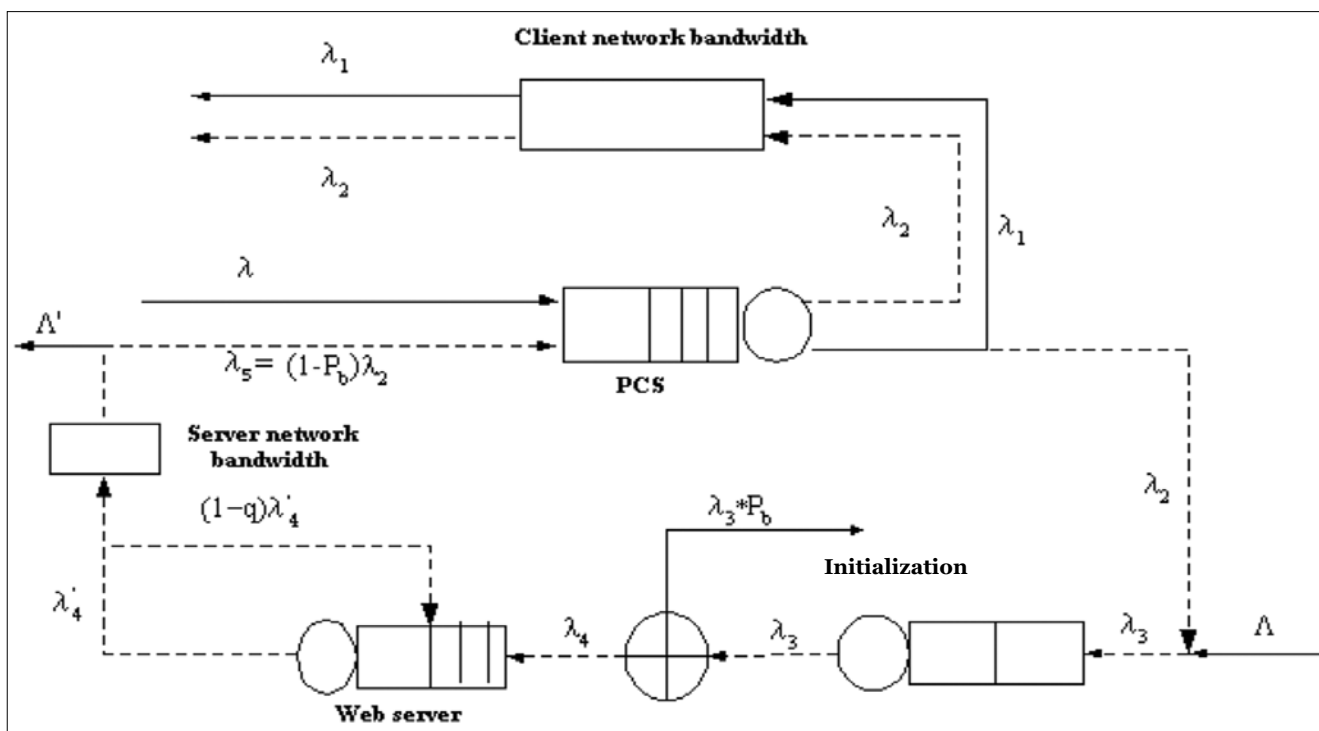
Client network bandwidth

$\lambda_1$

$\lambda_2$

$\lambda_2$

$\lambda_1$

$\lambda$

$\Lambda'$

$\lambda_5 = (1-P_b)\lambda_2$

PCS

Server network bandwidth

$(1-q)\lambda'_4$

$\lambda_3 * P_b$

$\lambda_2$

Initialization

$\lambda'_4$

$\lambda_4$

$\lambda_3$

$\lambda_3$

$\Lambda$

Web server